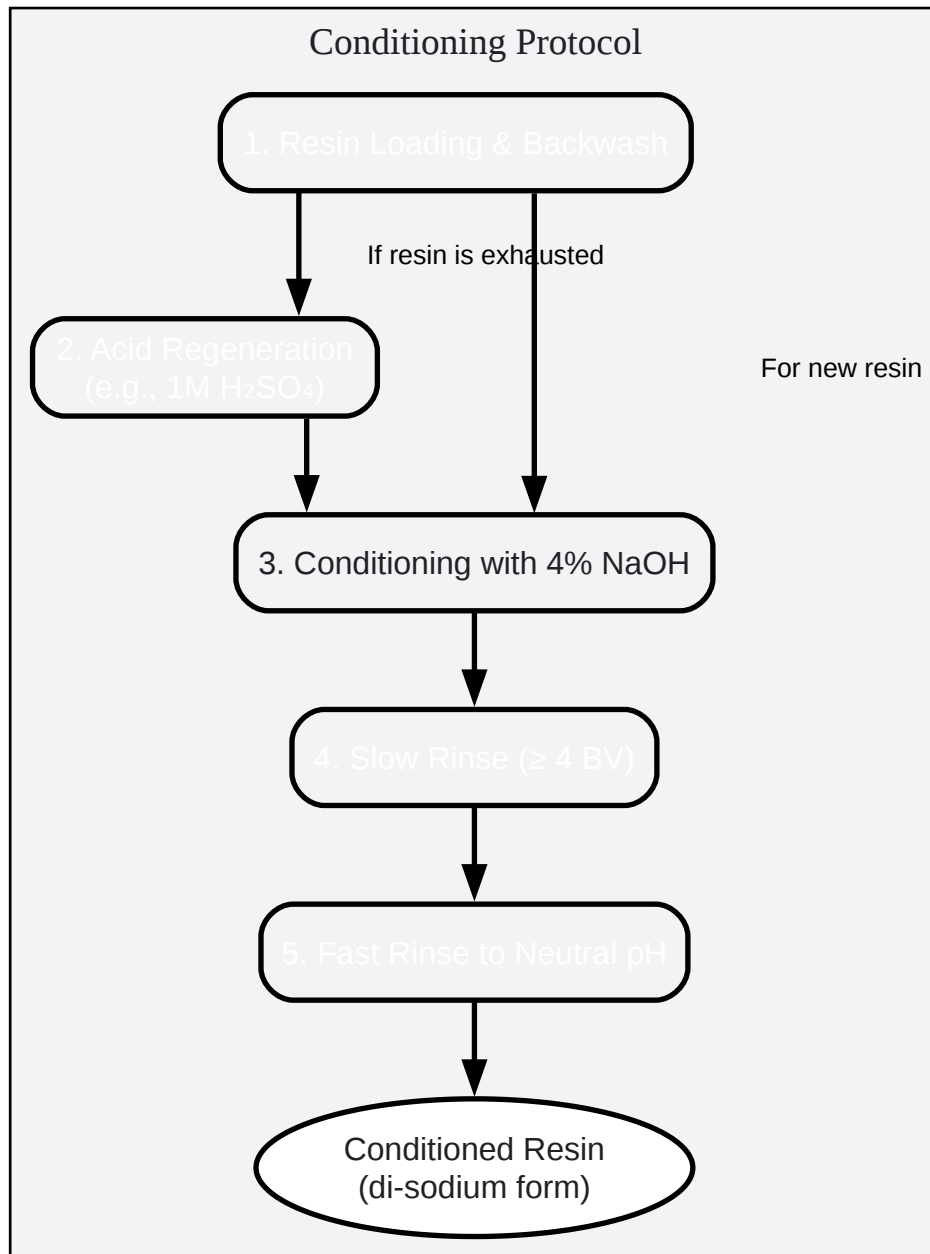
Conditioning Protocol

1. Resin Loading & Backwash

If resin is exhausted

For new resin

2. Acid Regeneration (e.g., 1M $H_2SO_4$)

3. Conditioning with 4% NaOH

4. Slow Rinse (≥ 4 BV)

5. Fast Rinse to Neutral pH

Conditioned Resin (di-sodium form)